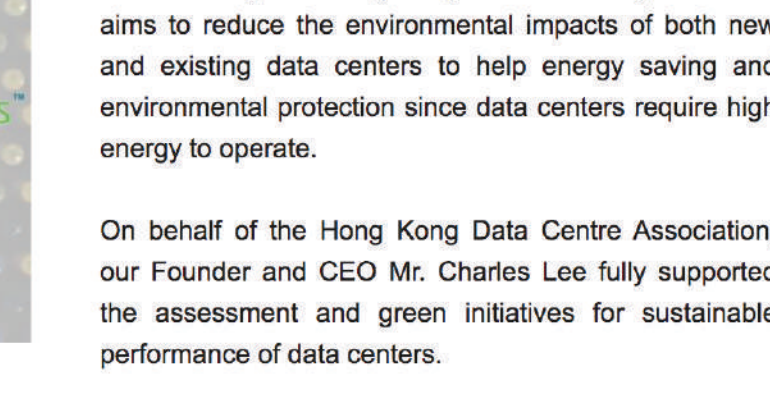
aims to reduce the environmental impacts of both new and existing data centers to help energy saving and environmental protection since data centers require high energy to operate.

On behalf of the Hong Kong Data Centre Association, our Founder and CEO Mr. Charles Lee fully supported the assessment and green initiatives for sustainable performance of data centers.